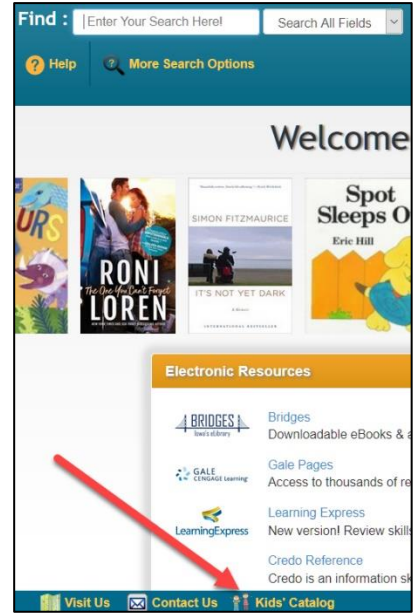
Find : Enter Your Search Here! Search All Fields

Help More Search Options

Welcome

URS

RONI LOREN
The One You Can't Forget

SIMON FITZMAURICE
IT'S NOT YET DARK

Spot Sleeps O
Eric Hill

Electronic Resources

BRIDGES
Iowa's eLibrary

Bridges
Downloadable eBooks & a

GALE CENGAGE Learning

Gale Pages
Access to thousands of re

LearningExpress

Learning Express
New version! Review skills

Credo Reference
Credo is an information sk

Visit Us Contact Us Kids' Catalog